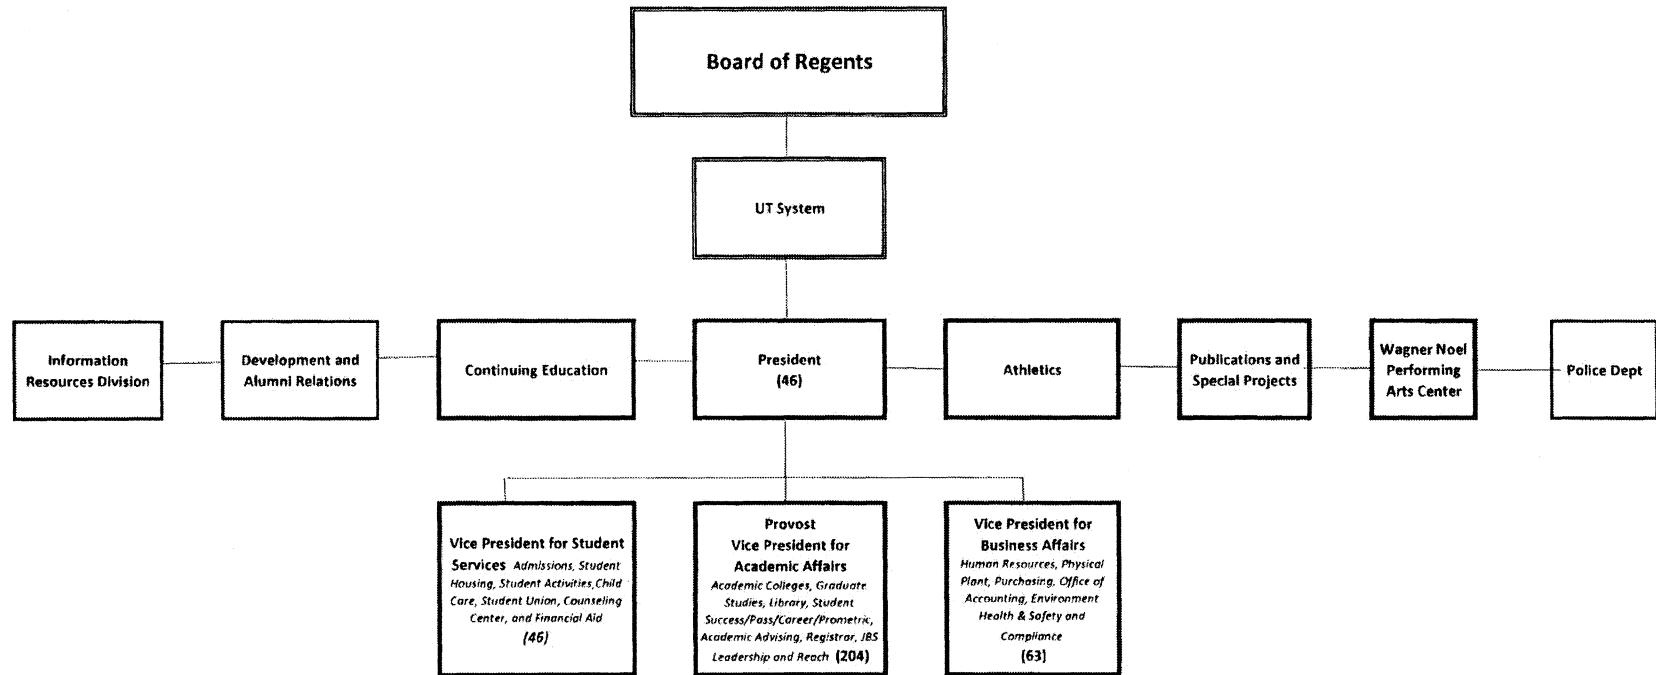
Board of Regents

UT System

Information Resources Division

Development and Alumni Relations

Continuing Education

President
(46)

Athletics

Publications and Special Projects

Wagner Noel Performing Arts Center

Police Dept

Vice President for Student Services *Admissions, Student Housing, Student Activities,Child Care, Student Union, Counseling Center, and Financial Aid* *(46)*

Provost
Vice President for Academic Affairs
*Academic Colleges, Graduate Studies, Library, Student Success/Pass/Career/Prometric, Academic Advising, Registrar, JBS Leadership and Reach* (204)

Vice President for Business Affairs
*Human Resources, Physical Plant, Purchasing, Office of Accounting, Environment Health & Safety and Compliance*
(63)